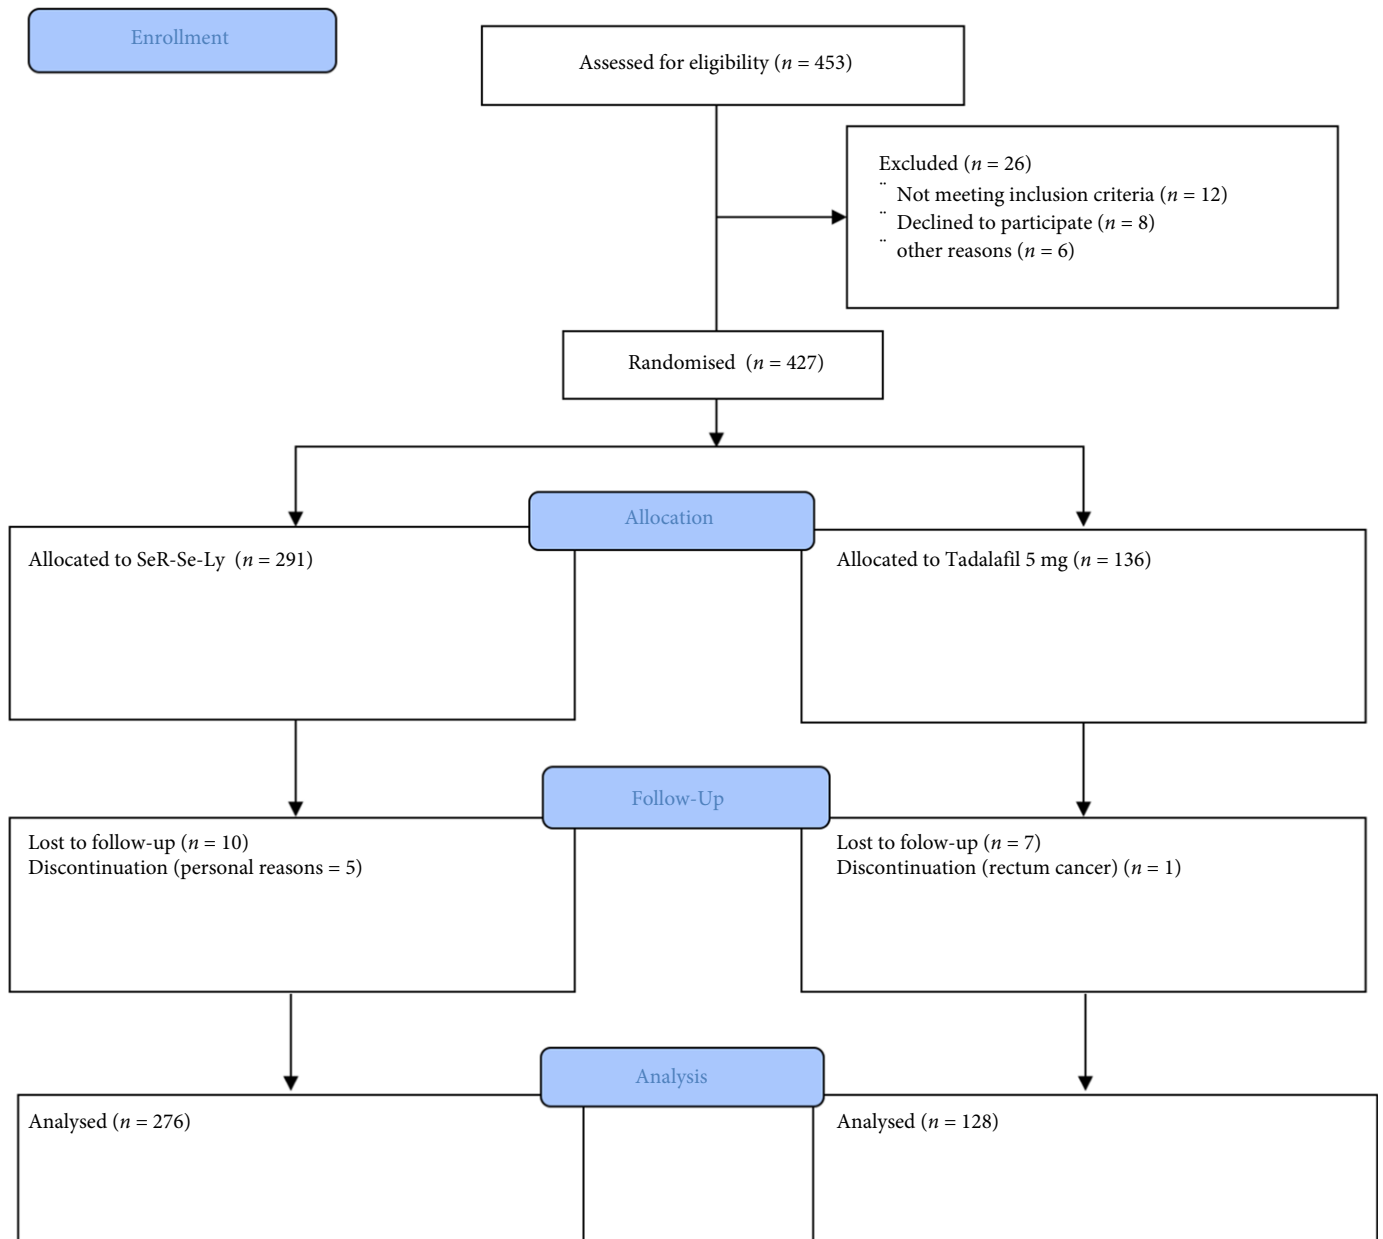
Enrollment

Assessed for eligibility ($n = 453$)

Excluded ($n = 26$)
¨ Not meeting inclusion criteria ($n = 12$)
¨ Declined to participate ($n = 8$)
¨ other reasons ($n = 6$)

Randomised ($n = 427$)

Allocation

Allocated to SeR-Se-Ly ($n = 291$)

Allocated to Tadalafil 5 mg ($n = 136$)

Follow-Up

Lost to follow-up ($n = 10$)
Discontinuation (personal reasons = 5)

Lost to folow-up ($n = 7$)
Discontinuation (rectum cancer) ($n = 1$)

Analysis

Analysed ($n = 276$)

Analysed ($n = 128$)